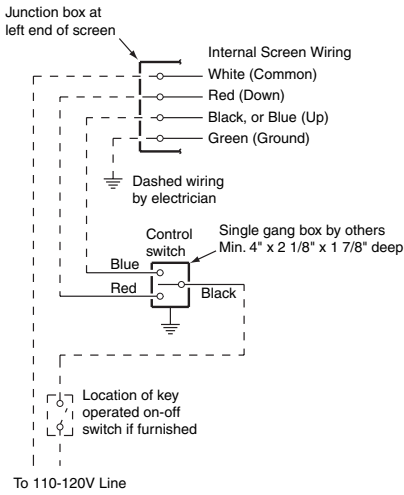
Junction box at left end of screen

Internal Screen Wiring

White (Common)

Red (Down)

Black, or Blue (Up)

Green (Ground)

Dashed wiring by electrician

Control switch

Single gang box by others Min. 4" x 2 1/8" x 1 7/8" deep

Blue

Red

Black

Location of key operated on-off switch if furnished

To 110-120V Line